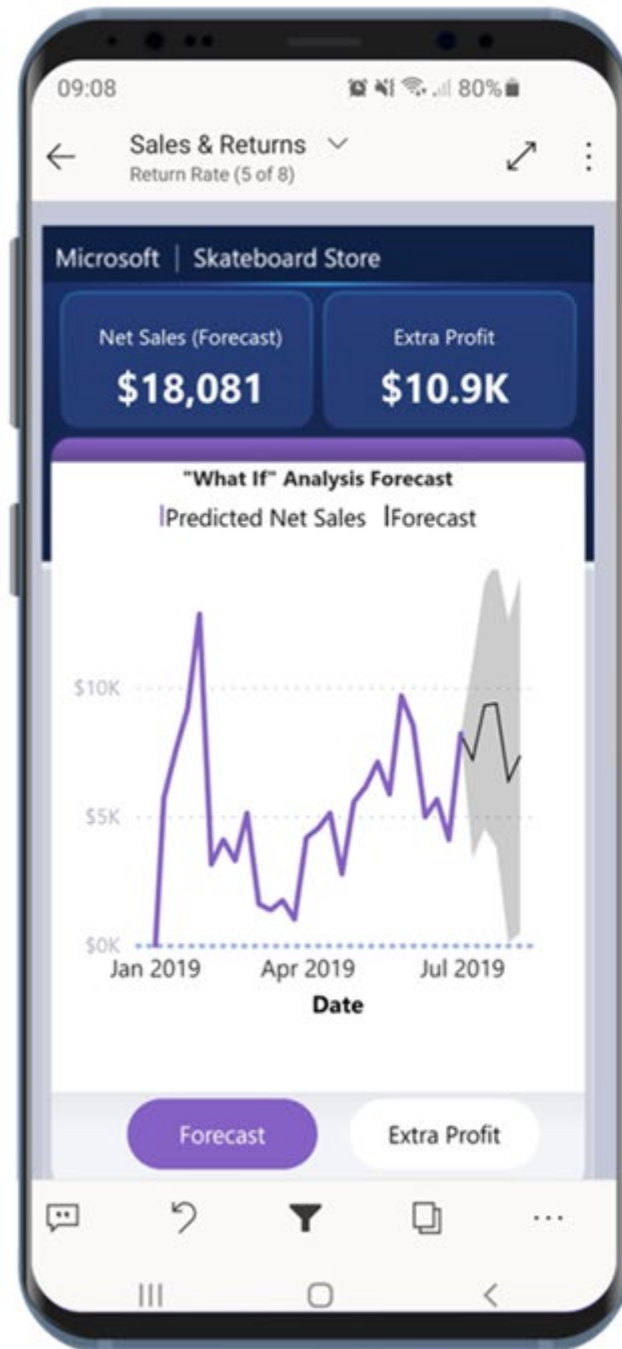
09:08

80%

Sales & Returns
Return Rate (5 of 8)

Microsoft | Skateboard Store

Net Sales (Forecast)
$18,081

Extra Profit
$10.9K

"What If" Analysis Forecast
Predicted Net Sales Forecast

$10K
$5K
$0K
Jan 2019
Apr 2019
Jul 2019
Date

Forecast
Extra Profit